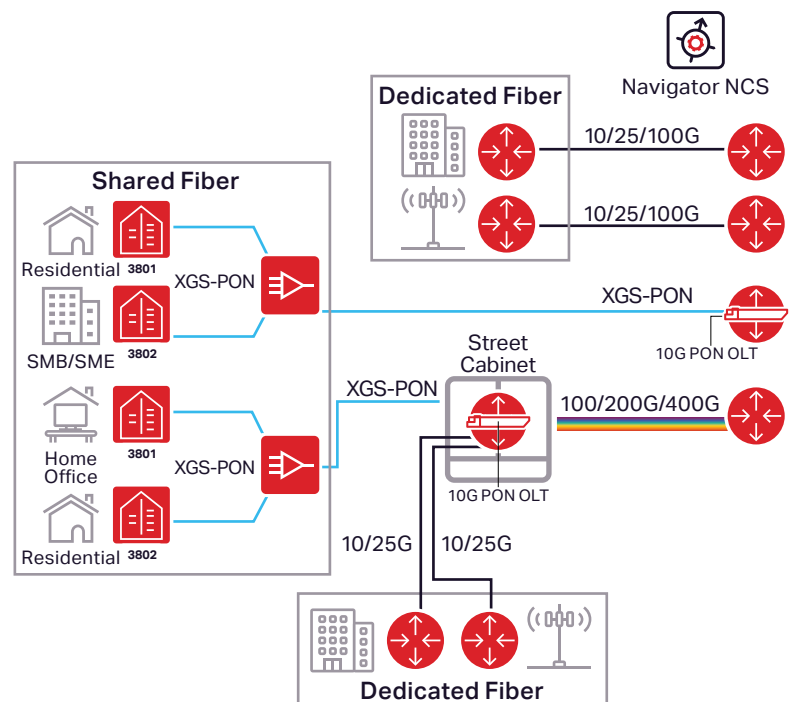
Navigator NCS

Dedicated Fiber

10/25/100G

10/25/100G

Shared Fiber

Residential 3801

XGS-PON

SMB/SME 3802

XGS-PON

10G PON OLT

Street Cabinet

XGS-PON

Home Office 3801

XGS-PON

100/200G/400G

10G PON OLT

Residential 3802

10/25G

10/25G

Dedicated Fiber